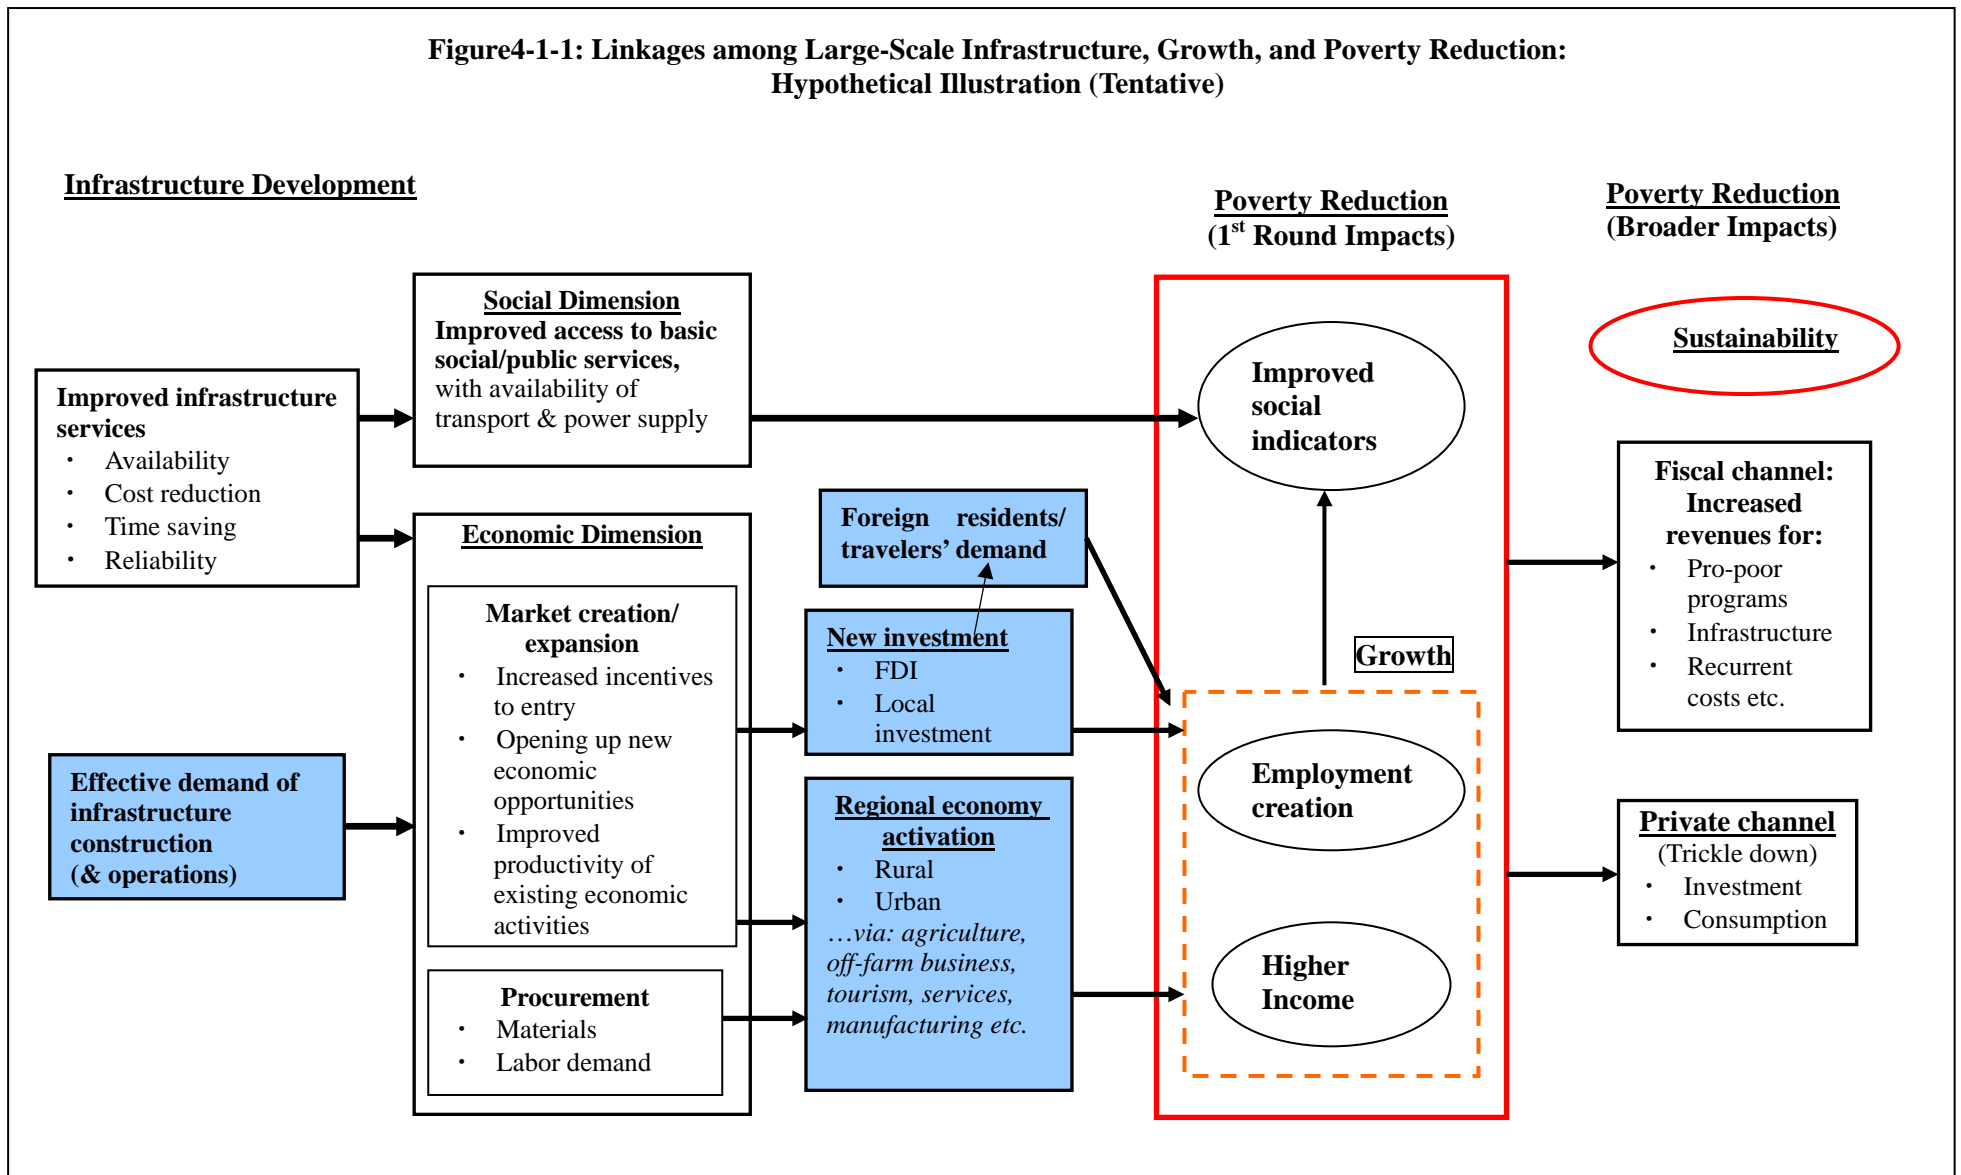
Figure4-1-1: Linkages among Large-Scale Infrastructure, Growth, and Poverty Reduction: Hypothetical Illustration (Tentative)

Infrastructure Development

Poverty Reduction
(1$^{st}$ Round Impacts)

Poverty Reduction
(Broader Impacts)

Sustainability

Improved infrastructure services
・ Availability
・ Cost reduction
・ Time saving
・ Reliability

Social Dimension
Improved access to basic social/public services, with availability of transport & power supply

Improved social indicators

Economic Dimension

Market creation/ expansion
・ Increased incentives to entry
・ Opening up new economic opportunities
・ Improved productivity of existing economic activities

Procurement
・ Materials
・ Labor demand

Foreign residents/ travelers' demand

New investment
・ FDI
・ Local investment

Regional economy activation
・ Rural
・ Urban
…via: agriculture, off-farm business, tourism, services, manufacturing etc.

Effective demand of infrastructure construction (& operations)

Growth

Employment creation

Higher Income

Fiscal channel: Increased revenues for:
・ Pro-poor programs
・ Infrastructure
・ Recurrent costs etc.

Private channel
(Trickle down)
・ Investment
・ Consumption